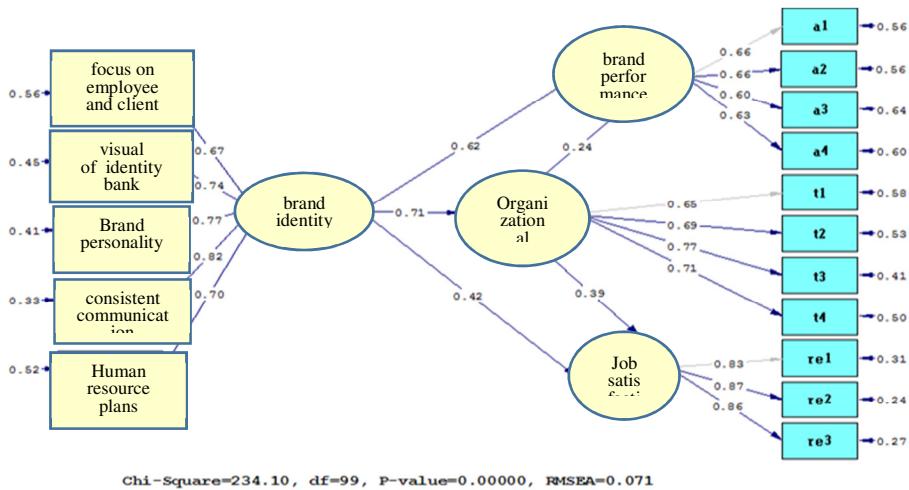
0.56 focus on employee and client

0.45 visual of identity bank

0.41 Brand personality

0.33 consistent communicat ion

0.52 Human resource plans

0.67
0.74
0.77
0.82
0.70

brand identity

0.62
0.71
0.42

brand perfor mance

0.24

Organi zation al

0.39

Job satis facti

0.66
0.66
0.60
0.63

a1 0.56
a2 0.56
a3 0.64
a4 0.60

0.65
0.69
0.77
0.71

t1 0.58
t2 0.53
t3 0.41
t4 0.50

0.83
0.87
0.86

re1 0.31
re2 0.24
re3 0.27

Chi-Square=234.10, df=99, P-value=0.00000, RMSEA=0.071